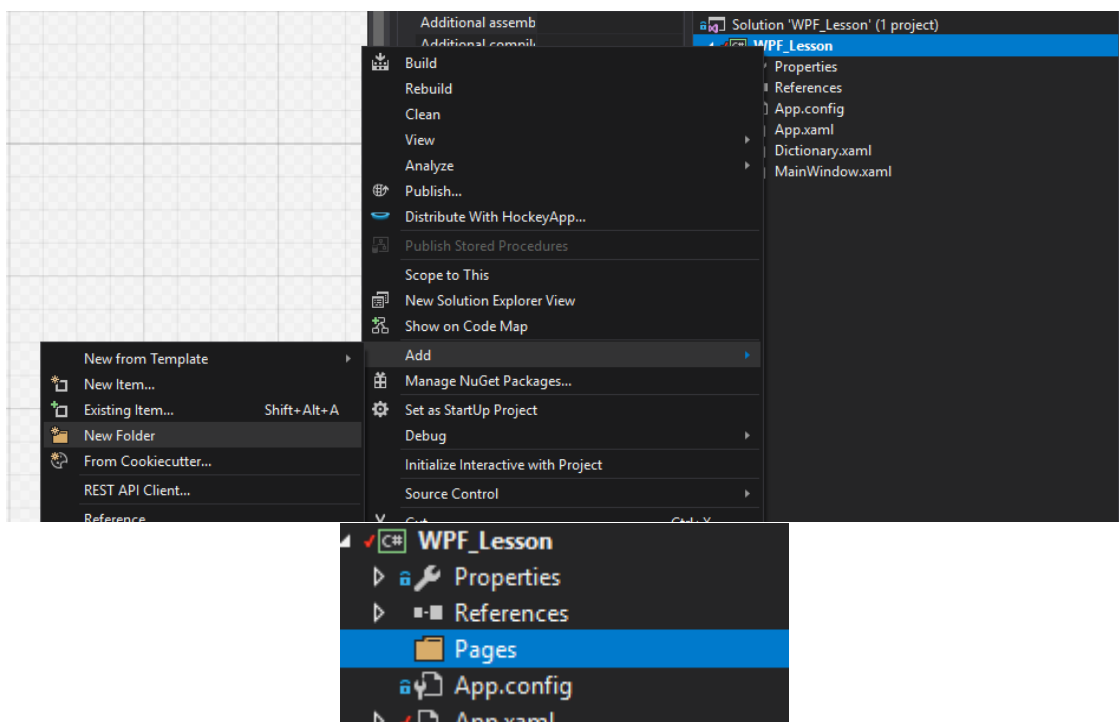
Additional assemb
Additional compil

Solution 'WPF_Lesson' (1 project)
WPF_Lesson
Properties
References
App.config
App.xaml
Dictionary.xaml
MainWindow.xaml

Build
Rebuild
Clean
View
Analyze
Publish...
Distribute With HockeyApp...
Publish Stored Procedures
Scope to This
New Solution Explorer View
Show on Code Map
Add
Manage NuGet Packages...
Set as StartUp Project
Debug
Initialize Interactive with Project
Source Control
Cut Ctrl+X

New from Template
New Item...
Existing Item... Shift+Alt+A
New Folder
From Cookiecutter...
REST API Client...
Reference...

WPF_Lesson
Properties
References
Pages
App.config
App.xaml